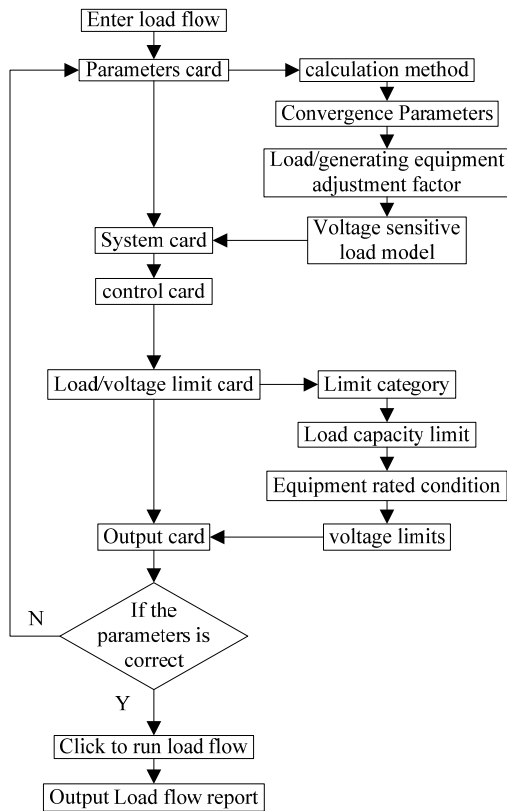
Enter load flow

Parameters card

calculation method

Convergence Parameters

Load/generating equipment adjustment factor

Voltage sensitive load model

System card

control card

Load/voltage limit card

Limit category

Load capacity limit

Equipment rated condition

voltage limits

Output card

N

If the parameters is correct

Y

Click to run load flow

Output Load flow report